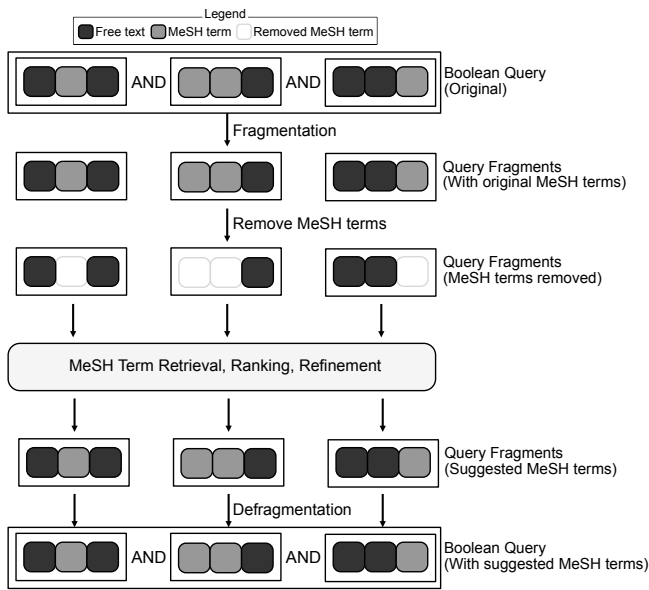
Legend
Free text MeSH term Removed MeSH term

AND AND Boolean Query (Original)

Fragmentation

Query Fragments (With original MeSH terms)

Remove MeSH terms

Query Fragments (MeSH terms removed)

MeSH Term Retrieval, Ranking, Refinement

Query Fragments (Suggested MeSH terms)

Defragmentation

AND AND Boolean Query (With suggested MeSH terms)